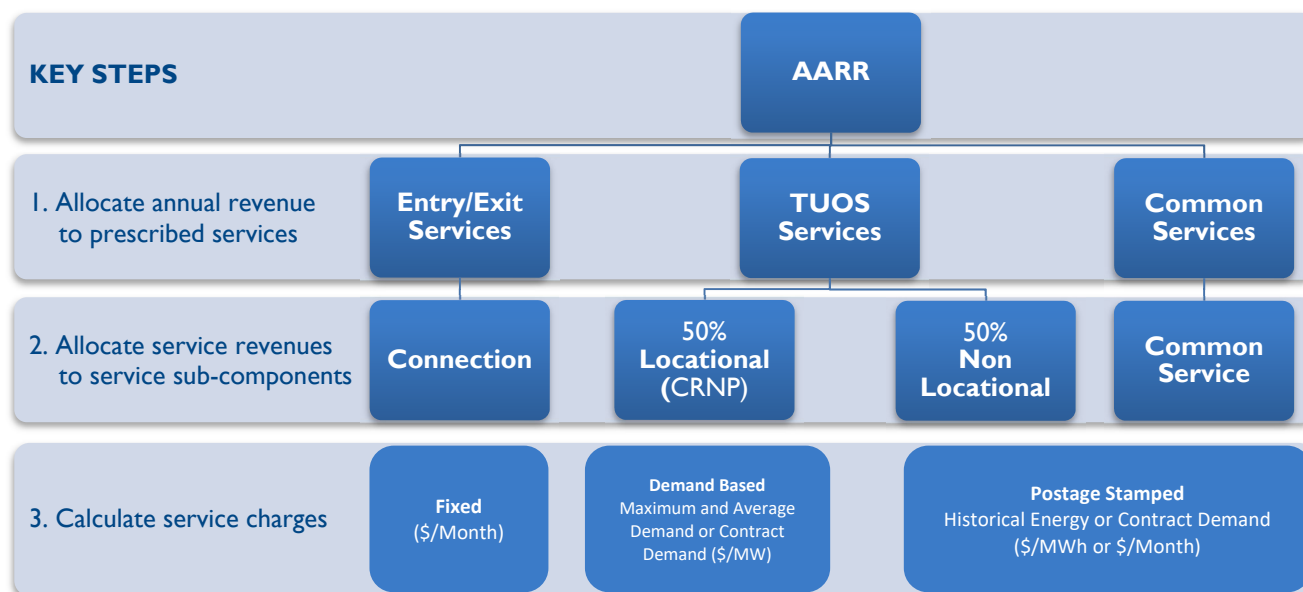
KEY STEPS

AARR

1. Allocate annual revenue to prescribed services

Entry/Exit Services

TUOS Services

Common Services

2. Allocate service revenues to service sub-components

Connection

50% Locational (CRNP)

50% Non Locational

Common Service

3. Calculate service charges

Fixed (\$/Month)

Demand Based
Maximum and Average Demand or Contract Demand (\$/MW)

Postage Stamped
Historical Energy or Contract Demand (\$/MWh or \$/Month)